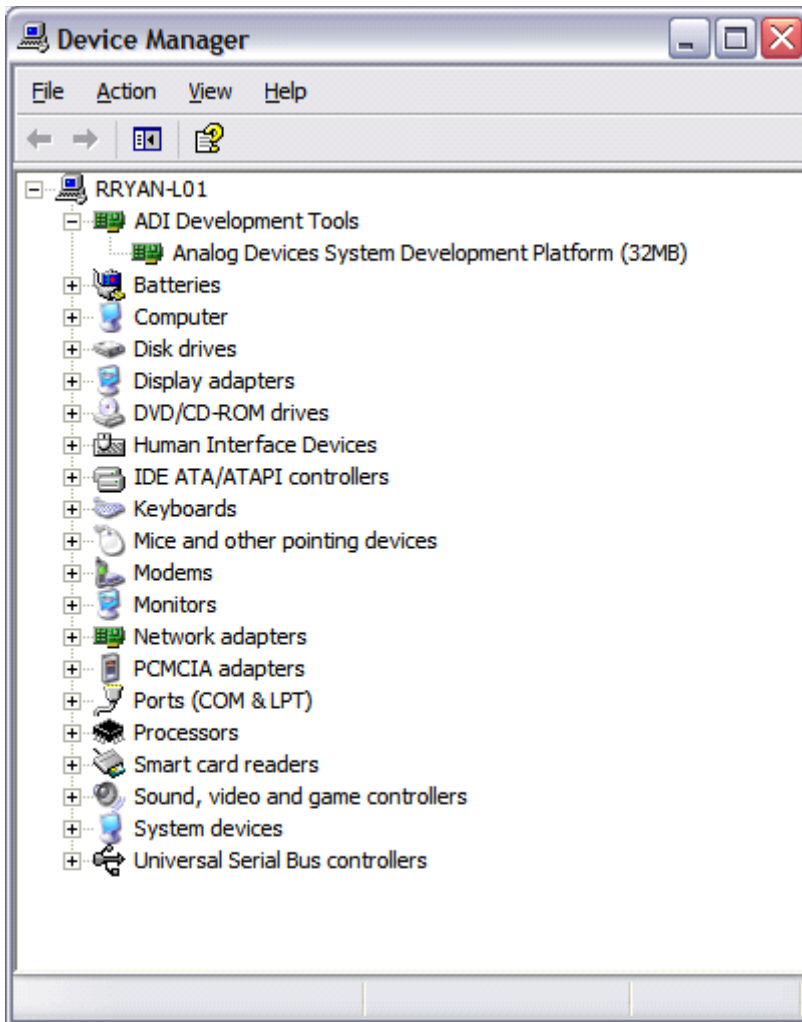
Device Manager

File Action View Help

RRYAN-L01
ADI Development Tools
Analog Devices System Development Platform (32MB)
Batteries
Computer
Disk drives
Display adapters
DVD/CD-ROM drives
Human Interface Devices
IDE ATA/ATAPI controllers
Keyboards
Mice and other pointing devices
Modems
Monitors
Network adapters
PCMCIA adapters
Ports (COM & LPT)
Processors
Smart card readers
Sound, video and game controllers
System devices
Universal Serial Bus controllers